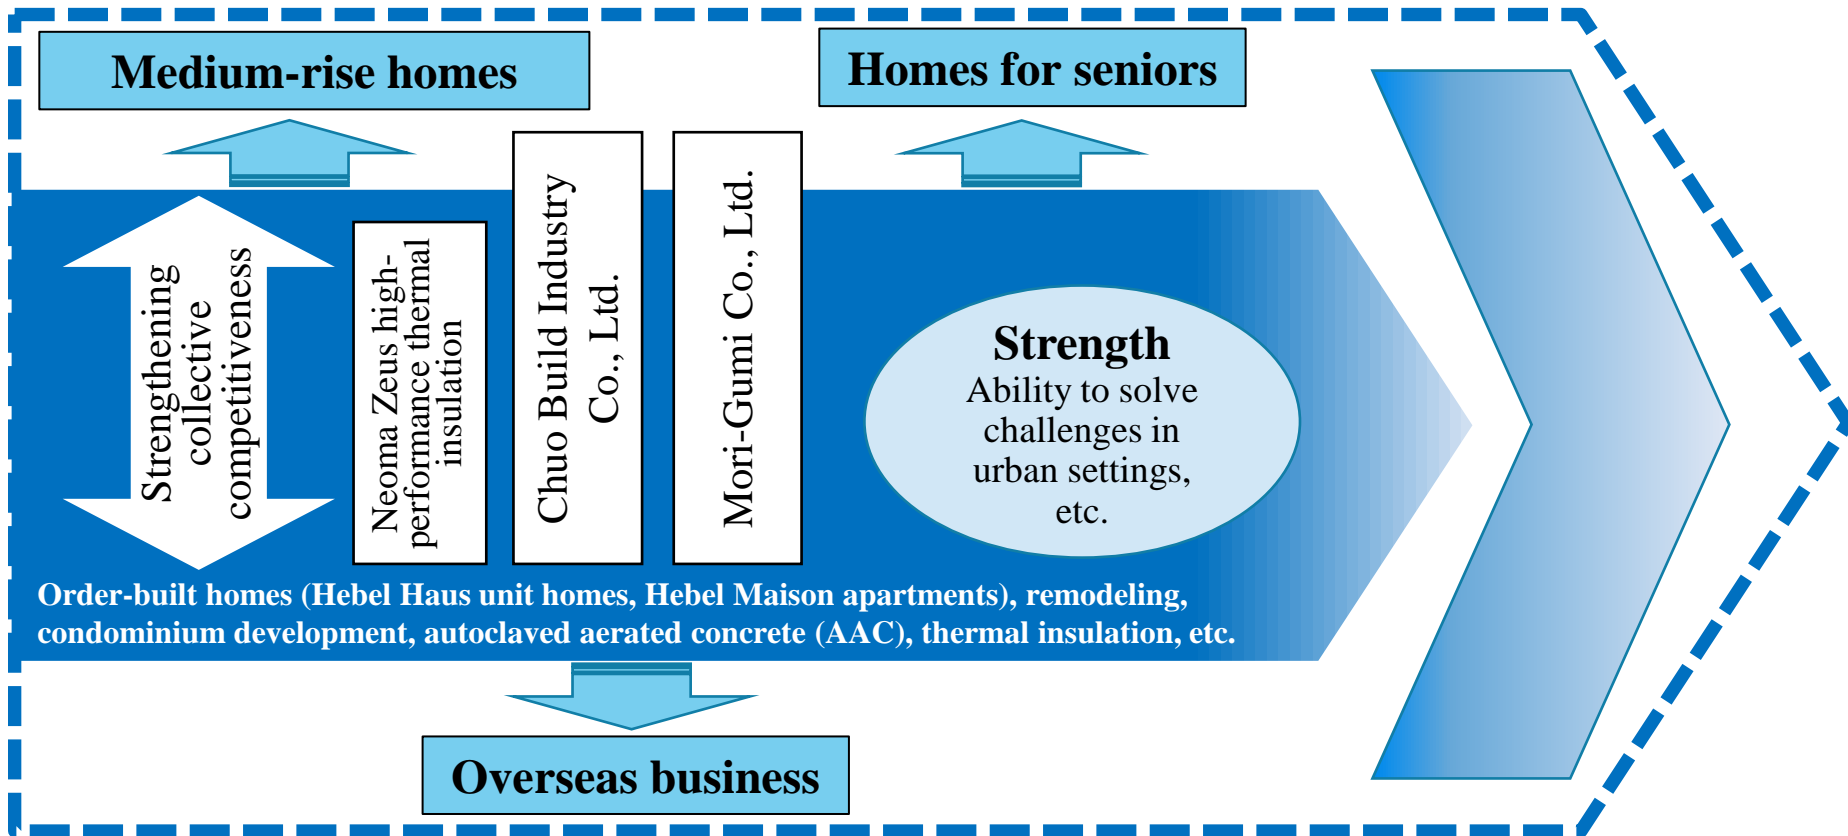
Medium-rise homes

Homes for seniors

Strengthening collective competitiveness

Neoma Zeus high-performance thermal insulation

Chuo Build Industry Co., Ltd.

Mori-Gumi Co., Ltd.

Strength
Ability to solve challenges in urban settings, etc.

Order-built homes (Hebel Haus unit homes, Hebel Maison apartments), remodeling, condominium development, autoclaved aerated concrete (AAC), thermal insulation, etc.

Overseas business